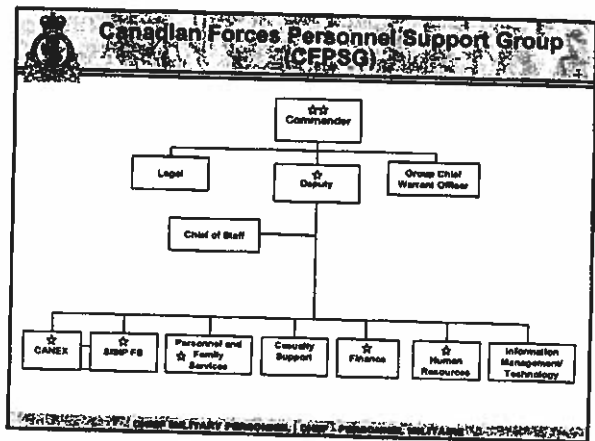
Canadian Forces Personnel Support Group (CFPSG)

☆☆
Commander

Legal

☆
Deputy

Group Chief Warrant Officer

Chief of Staff

☆
CANEX

☆
SISIP FS

☆ Personnel and Family Services

Casualty Support

☆
Finance

☆
Human Resources

Information Management/ Technology

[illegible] CHIEF MILITARY PERSONNEL | CHEF - PERSONNEL MILITAIRE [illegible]